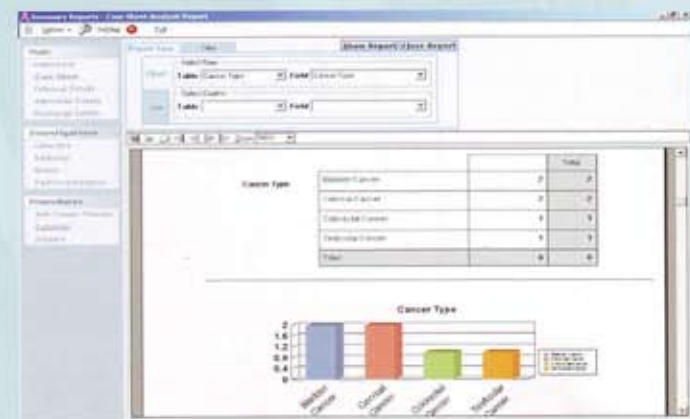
Summary Reports - Case Sheet Analysis Report

Options  Refresh  Exit

Report View | Filter

Show Report/Close Report

Select Rows
Table Cancer Type  Field Cancer Type

Select Column
Table  Field

Cancer Type

| | | Total |
|---|---|---|
| Bladder Cancer | 2 | 2 |
| Cervical Cancer | 2 | 2 |
| Colorectal Cancer | 1 | 1 |
| Testicular Cancer | 1 | 1 |
| Total | 6 | 6 |

Cancer Type

2
1.6
1.2
0.8
0.4
0

Bladder Cancer
Cervical Cancer
Colorectal Cancer
Testicular Cancer